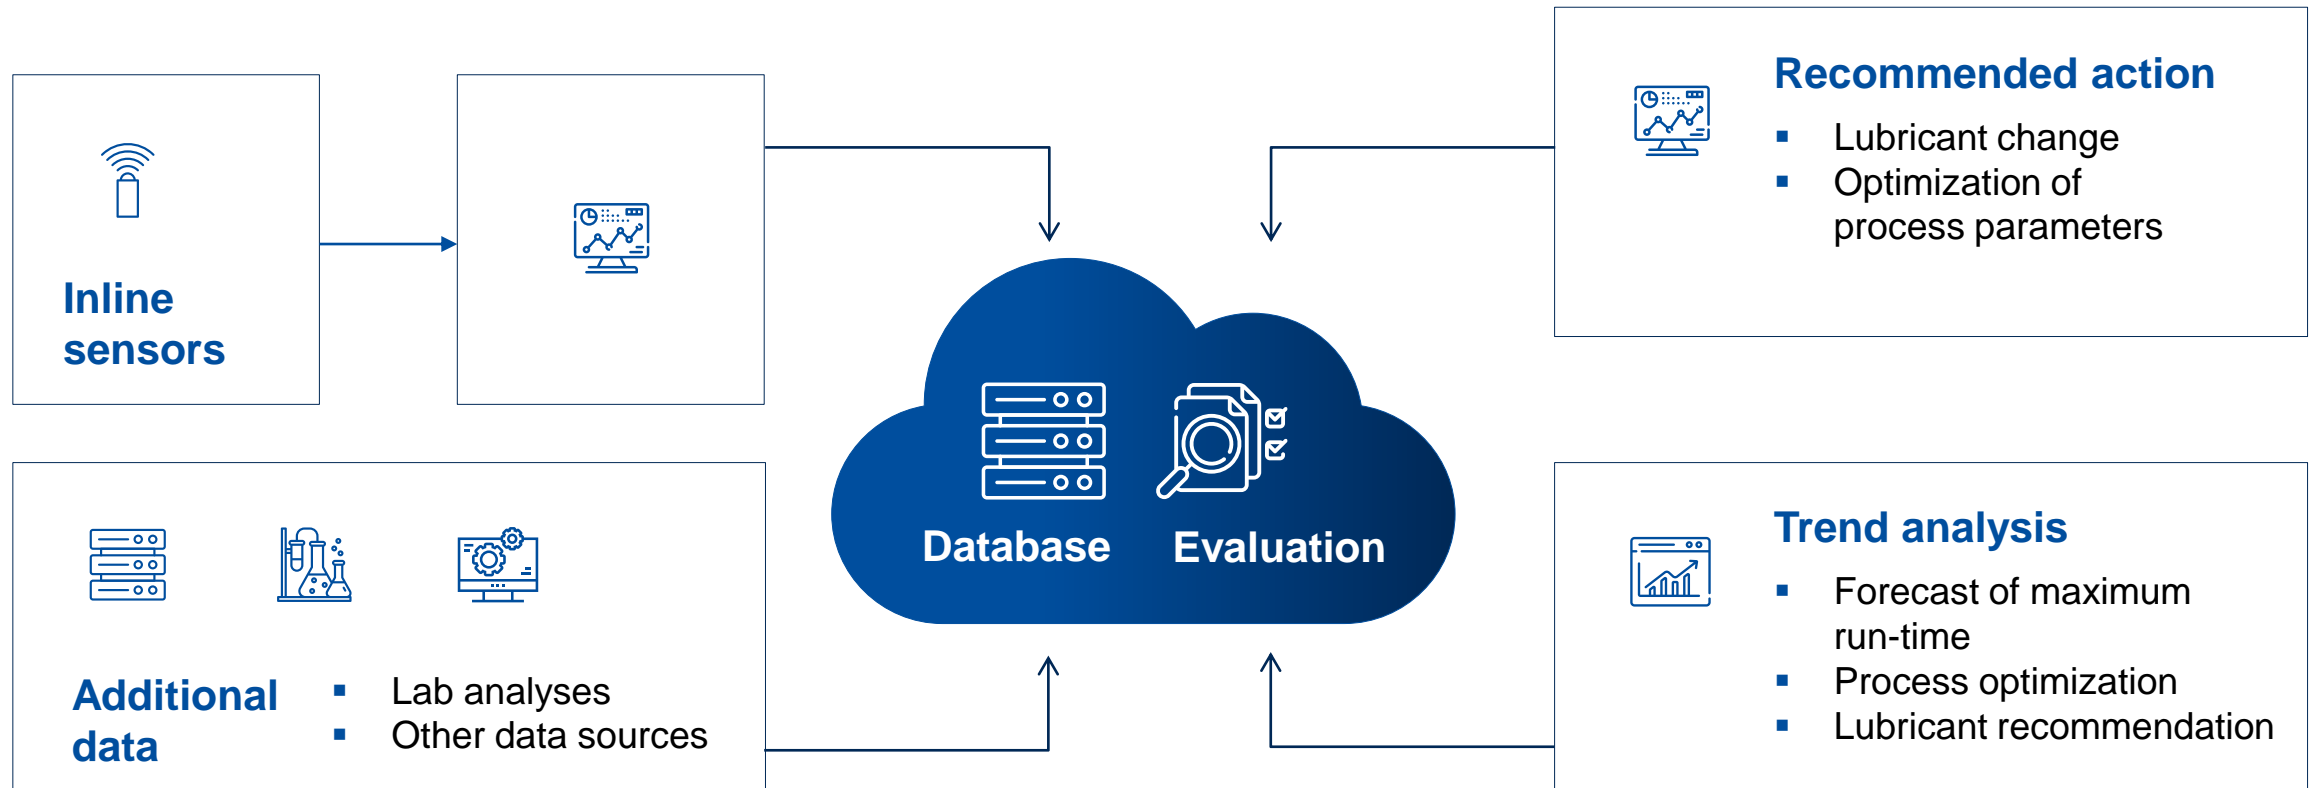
Inline sensors

Recommended action
- Lubricant change
- Optimization of process parameters

Database Evaluation

Additional data
- Lab analyses
- Other data sources

Trend analysis
- Forecast of maximum run-time
- Process optimization
- Lubricant recommendation